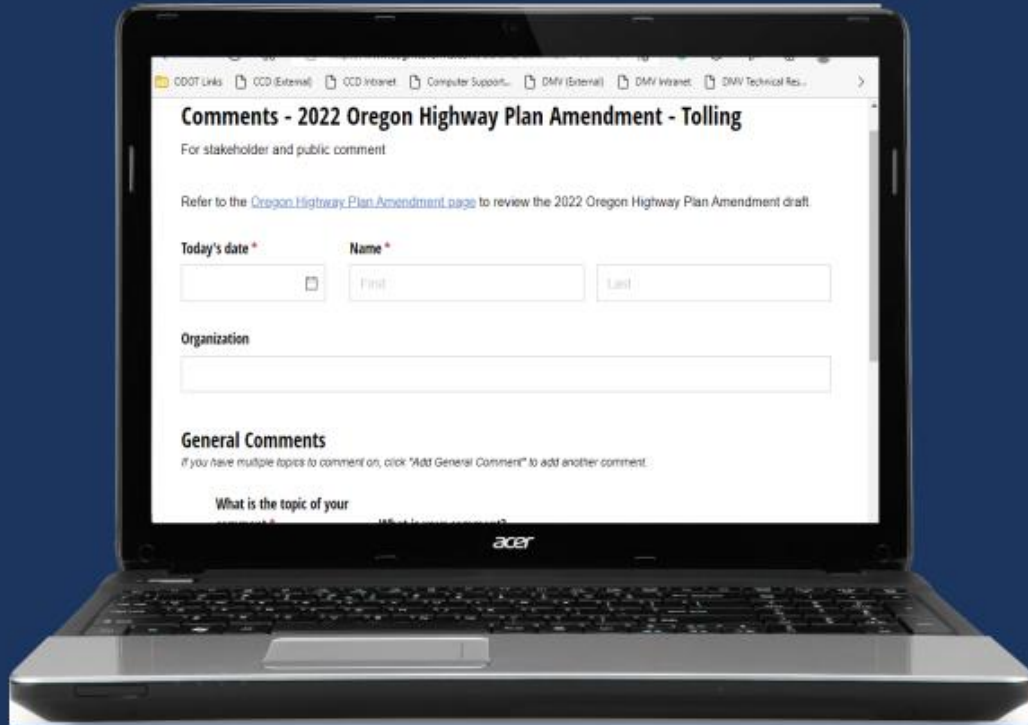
ODOT Links CCD (External) CCD Intranet Computer Support... DMV (External) DMV Intranet DMV Technical Res...

Comments - 2022 Oregon Highway Plan Amendment - Tolling

For stakeholder and public comment

Refer to the Oregon Highway Plan Amendment page to review the 2022 Oregon Highway Plan Amendment draft

Today's date *

Name *

First

Last

Organization

General Comments

If you have multiple topics to comment on, click "Add General Comment" to add another comment.

What is the topic of your comment *

What is your comment?

acer